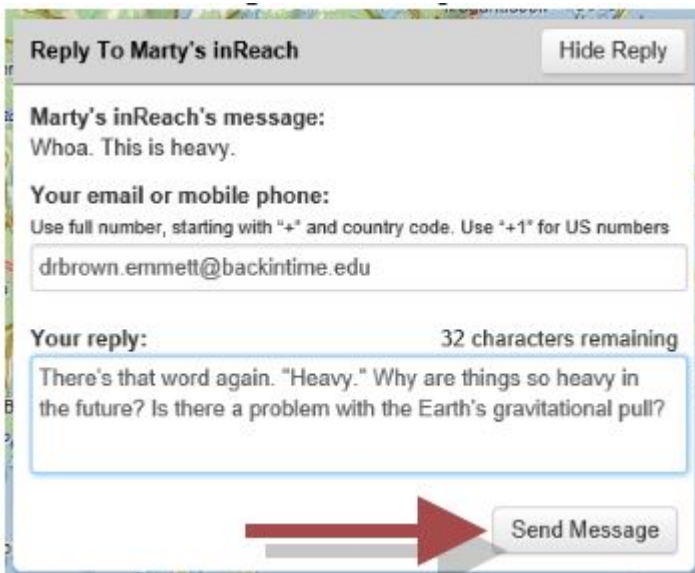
Reply To Marty's inReach

Hide Reply

Marty's inReach's message:
Whoa. This is heavy.

Your email or mobile phone:
Use full number, starting with "+" and country code. Use "+1" for US numbers

drbrown.emmett@backintime.edu

Your reply:

32 characters remaining

There's that word again. "Heavy." Why are things so heavy in the future? Is there a problem with the Earth's gravitational pull?

Send Message